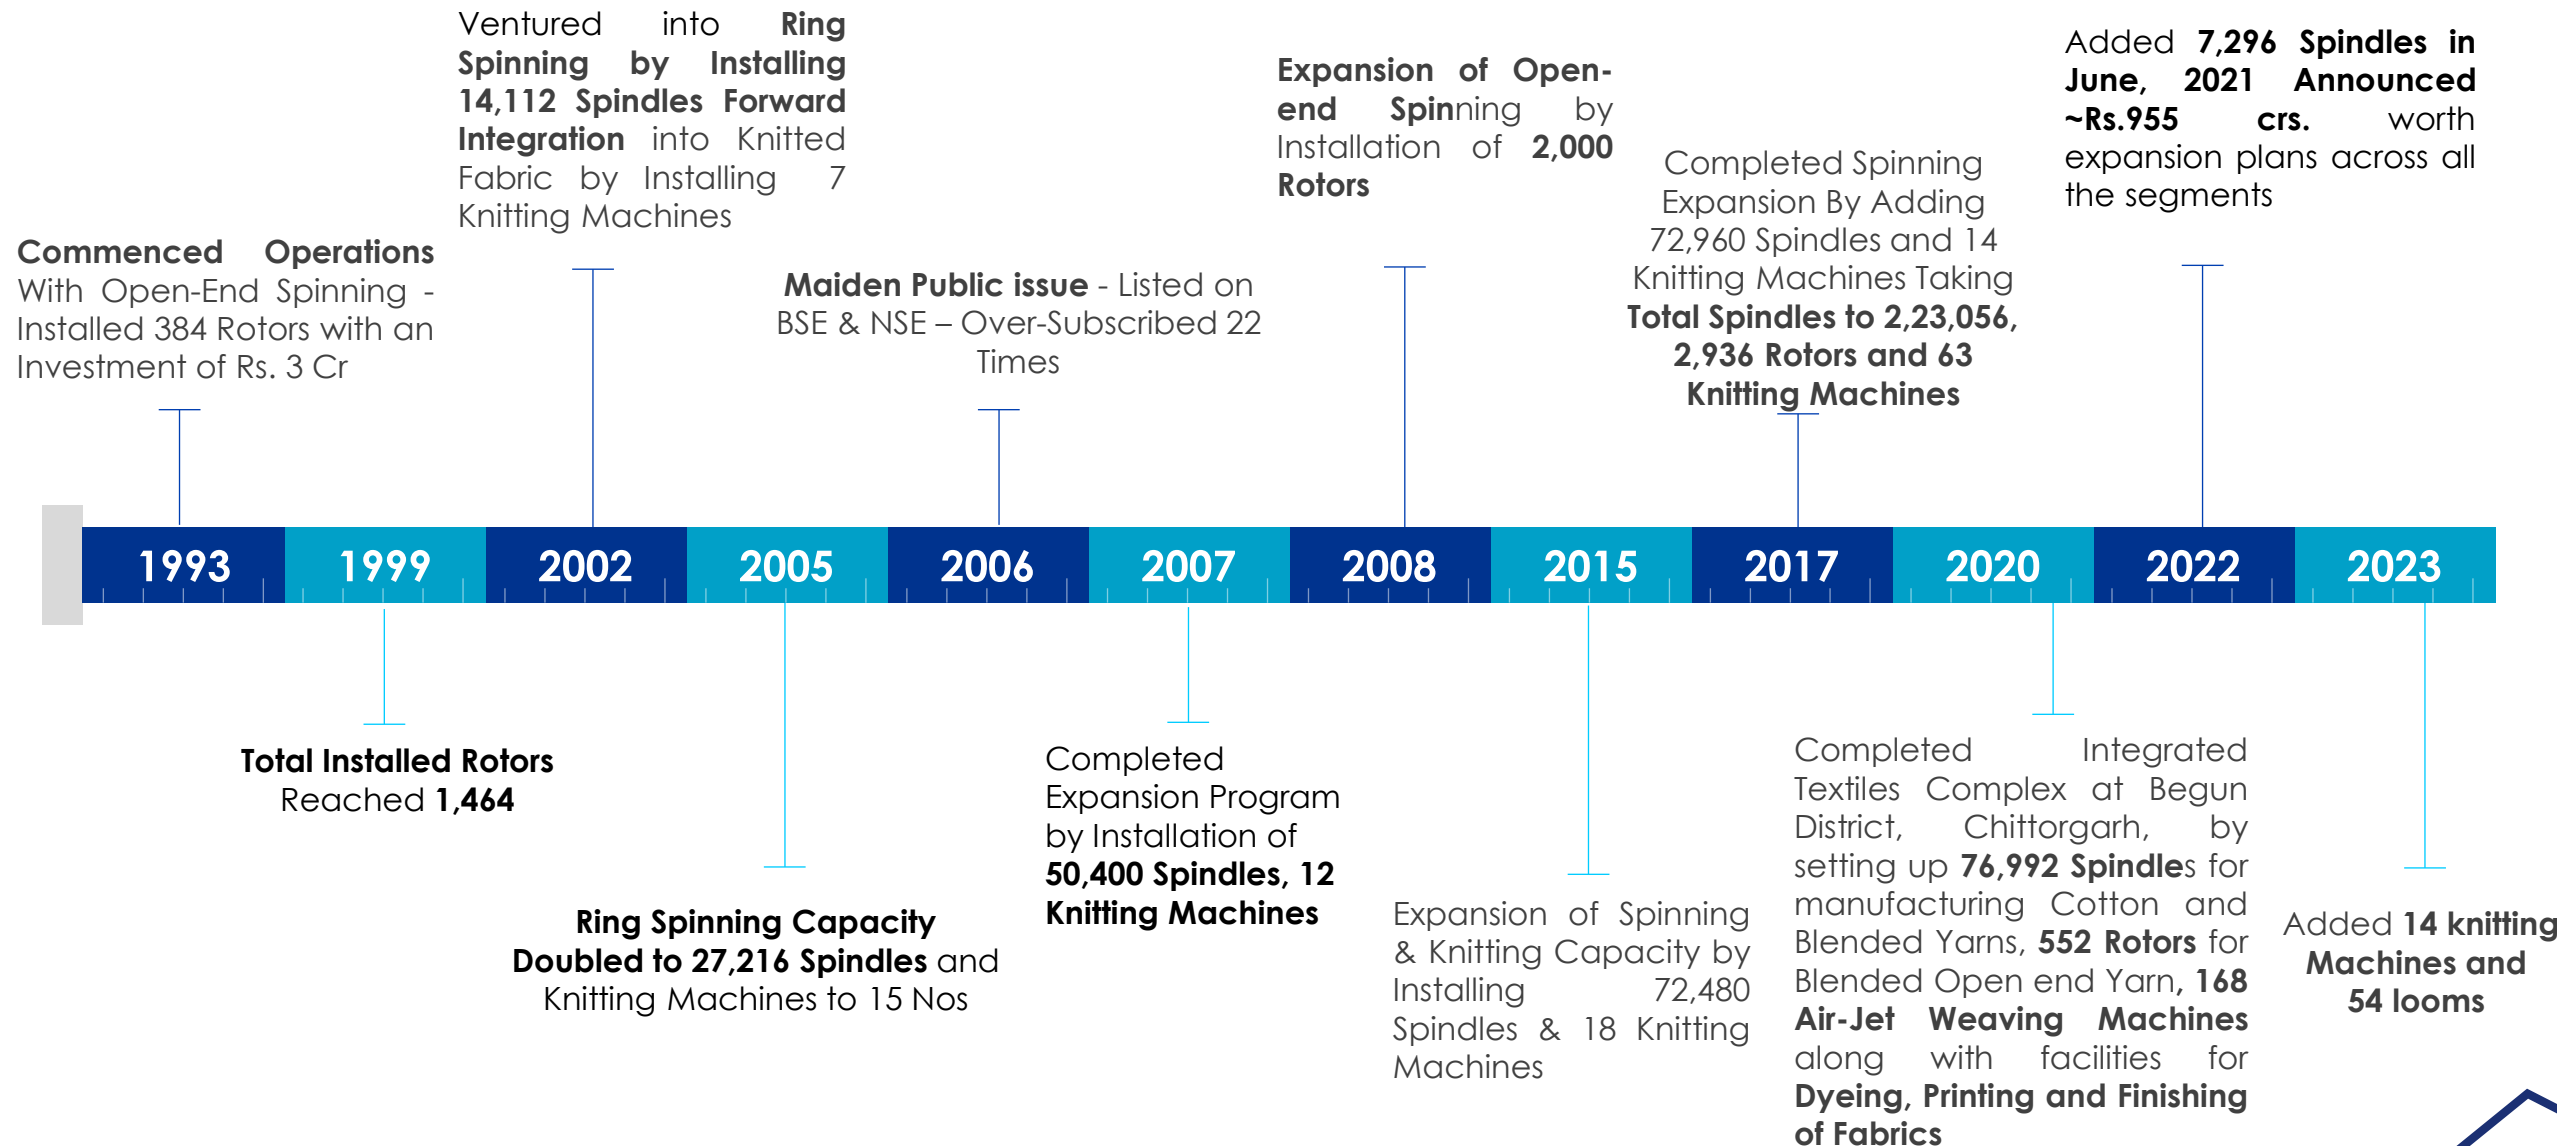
Commenced Operations With Open-End Spinning - Installed 384 Rotors with an Investment of Rs. 3 Cr

Ventured into Ring Spinning by Installing 14,112 Spindles Forward Integration into Knitted Fabric by Installing 7 Knitting Machines

Maiden Public issue - Listed on BSE & NSE – Over-Subscribed 22 Times

Expansion of Open-end Spinning by Installation of 2,000 Rotors

Completed Spinning Expansion By Adding 72,960 Spindles and 14 Knitting Machines Taking Total Spindles to 2,23,056, 2,936 Rotors and 63 Knitting Machines

Added 7,296 Spindles in June, 2021 Announced ~Rs.955 crs. worth expansion plans across all the segments

| 1993 | 1999 | 2002 | 2005 | 2006 | 2007 | 2008 | 2015 | 2017 | 2020 | 2022 | 2023 |
|---|---|---|---|---|---|---|---|---|---|---|---|

Total Installed Rotors Reached 1,464

Ring Spinning Capacity Doubled to 27,216 Spindles and Knitting Machines to 15 Nos

Completed Expansion Program by Installation of 50,400 Spindles, 12 Knitting Machines

Expansion of Spinning & Knitting Capacity by Installing 72,480 Spindles & 18 Knitting Machines

Completed Integrated Textiles Complex at Begun District, Chittorgarh, by setting up 76,992 Spindles for manufacturing Cotton and Blended Yarns, 552 Rotors for Blended Open end Yarn, 168 Air-Jet Weaving Machines along with facilities for Dyeing, Printing and Finishing of Fabrics

Added 14 knitting Machines and 54 looms